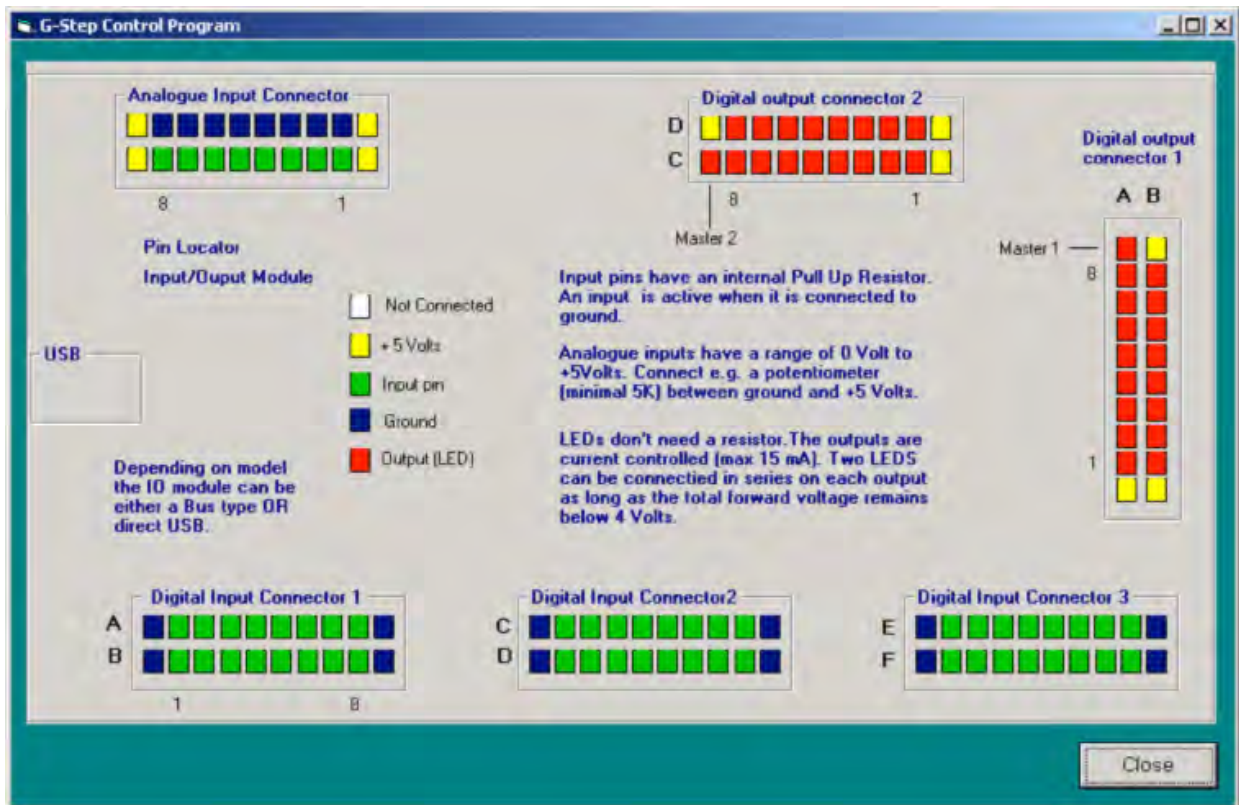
G-Step Control Program

Analogue Input Connector

8 1

Digital output connector 2

D

C

8 1

Master 2

Digital output connector 1

A B

Master 1

8

1

Pin Locator

Input/Ouput Module

Not Connected

+5 Volts

Input pin

Ground

Output (LED)

USB

Input pins have an internal Pull Up Resistor. An input is active when it is connected to ground.

Analogue inputs have a range of 0 Volt to +5Volts. Connect e.g. a potentiometer (minimal 5K) between ground and +5 Volts.

LEDs don't need a resistor.The outputs are current controlled (max 15 mA). Two LEDS can be connected in series on each output as long as the total forward voltage remains below 4 Volts.

Depending on model the IO module can be either a Bus type OR direct USB.

Digital Input Connector 1

A

B

1 8

Digital Input Connector2

C

D

Digital Input Connector 3

E

F

Close